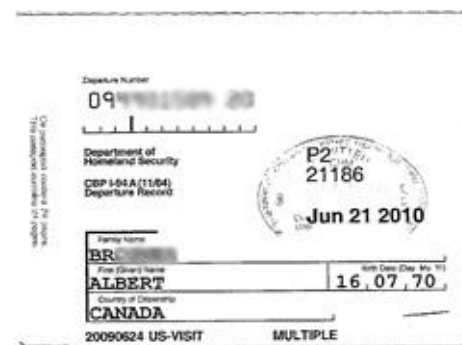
Departure Number
09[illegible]

Department of Homeland Security

CBP I-94A (11/04)
Departure Record

P2
21186
Jun 21 2010

Family Name
BR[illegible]
First (Given) Name
ALBERT
Birth Date (Day Mo Yr)
16 07 70
Country of Citizenship
CANADA

20090624 US-VISIT MULTIPLE

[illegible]